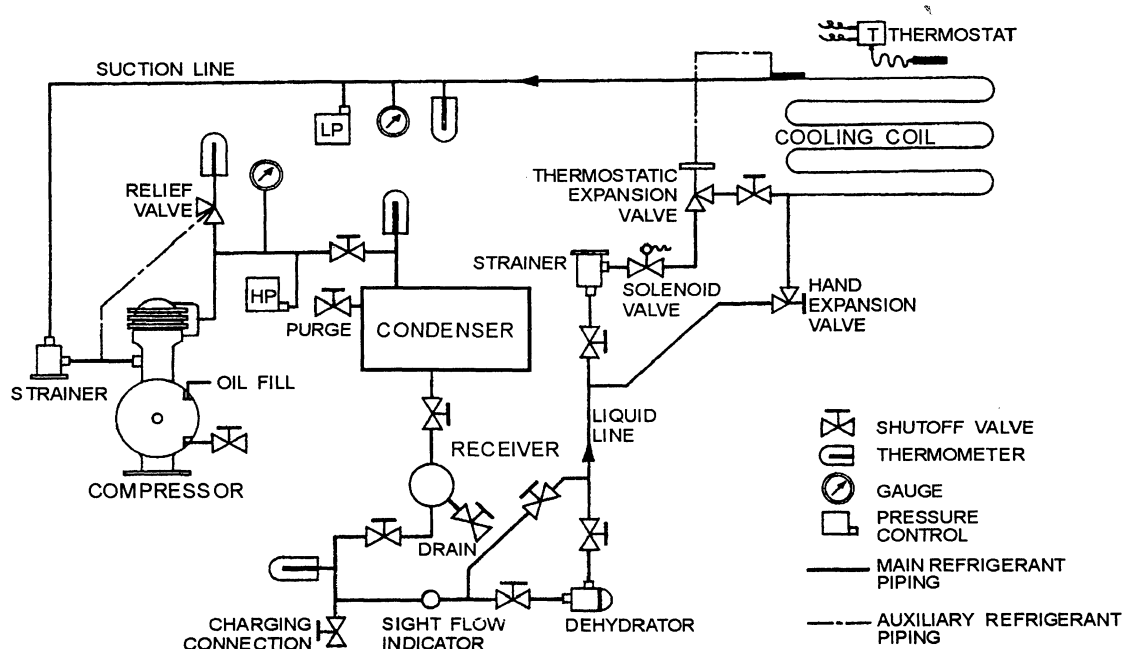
T THERMOSTAT

SUCTION LINE

LP

COOLING COIL

RELIEF VALVE

THERMOSTATIC EXPANSION VALVE

STRAINER

SOLENOID VALVE

HAND EXPANSION VALVE

HP

PURGE

CONDENSER

STRAINER

OIL FILL

LIQUID LINE

RECEIVER

COMPRESSOR

DRAIN

CHARGING CONNECTION

SIGHT FLOW INDICATOR

DEHYDRATOR

SHUTOFF VALVE

THERMOMETER

GAUGE

PRESSURE CONTROL

MAIN REFRIGERANT PIPING

AUXILIARY REFRIGERANT PIPING